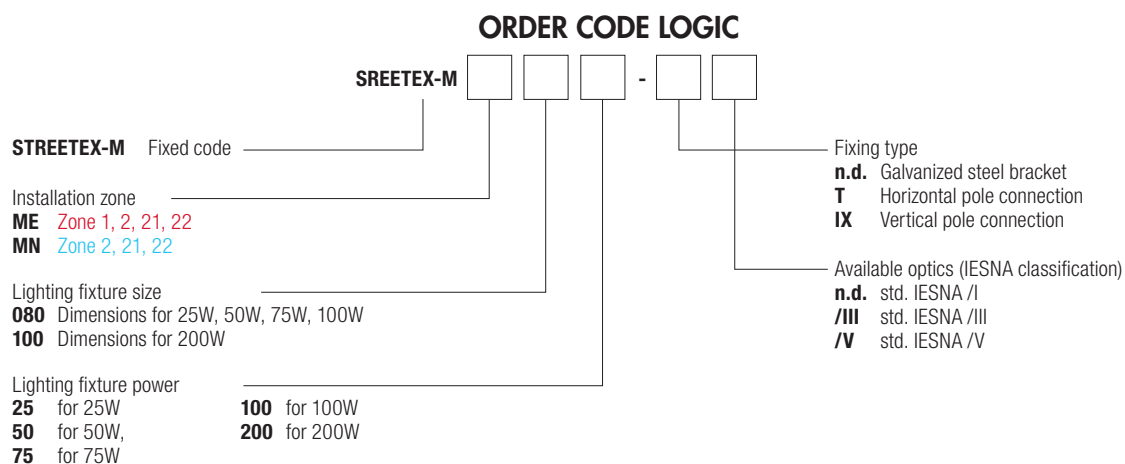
ORDER CODE LOGIC

SREETEX-M

-

STREETEX-M Fixed code

Installation zone
ME Zone 1, 2, 21, 22
MN Zone 2, 21, 22

Lighting fixture size
080 Dimensions for 25W, 50W, 75W, 100W
100 Dimensions for 200W

Lighting fixture power
25 for 25W
50 for 50W,
75 for 75W
100 for 100W
200 for 200W

Fixing type
n.d. Galvanized steel bracket
T Horizontal pole connection
IX Vertical pole connection

Available optics (IESNA classification)
n.d. std. IESNA /I
/III std. IESNA /III
/V std. IESNA /V